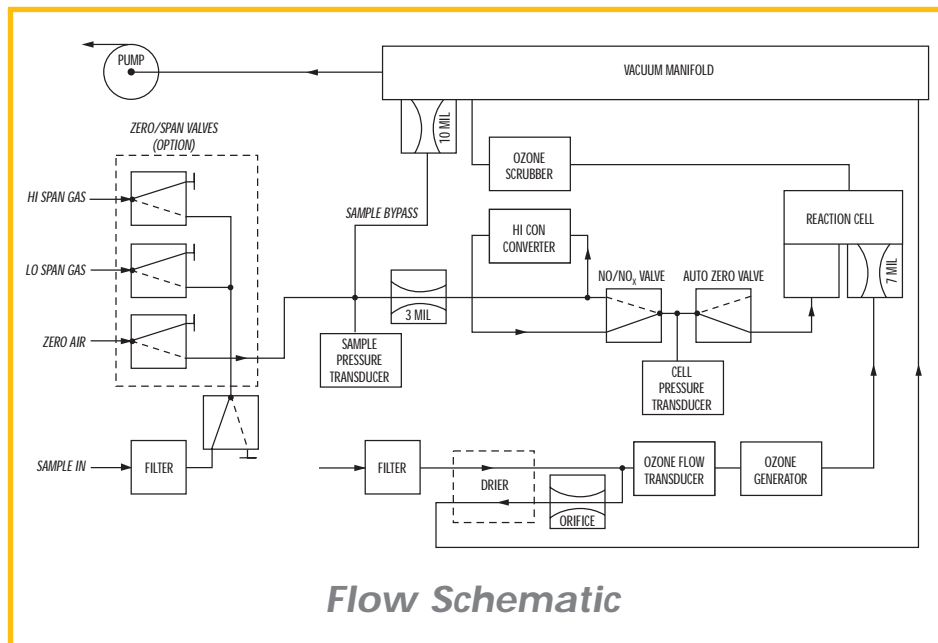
PUMP

VACUUM MANIFOLD

ZERO/SPAN VALVES (OPTION)

10 MIL

OZONE SCRUBBER

HI SPAN GAS

SAMPLE BYPASS

REACTION CELL

HI CON CONVERTER

LO SPAN GAS

NO/NO$_X$ VALVE

AUTO ZERO VALVE

7 MIL

3 MIL

ZERO AIR

SAMPLE PRESSURE TRANSDUCER

CELL PRESSURE TRANSDUCER

SAMPLE IN

FILTER

FILTER

DRIER

OZONE FLOW TRANSDUCER

OZONE GENERATOR

ORIFICE

Flow Schematic